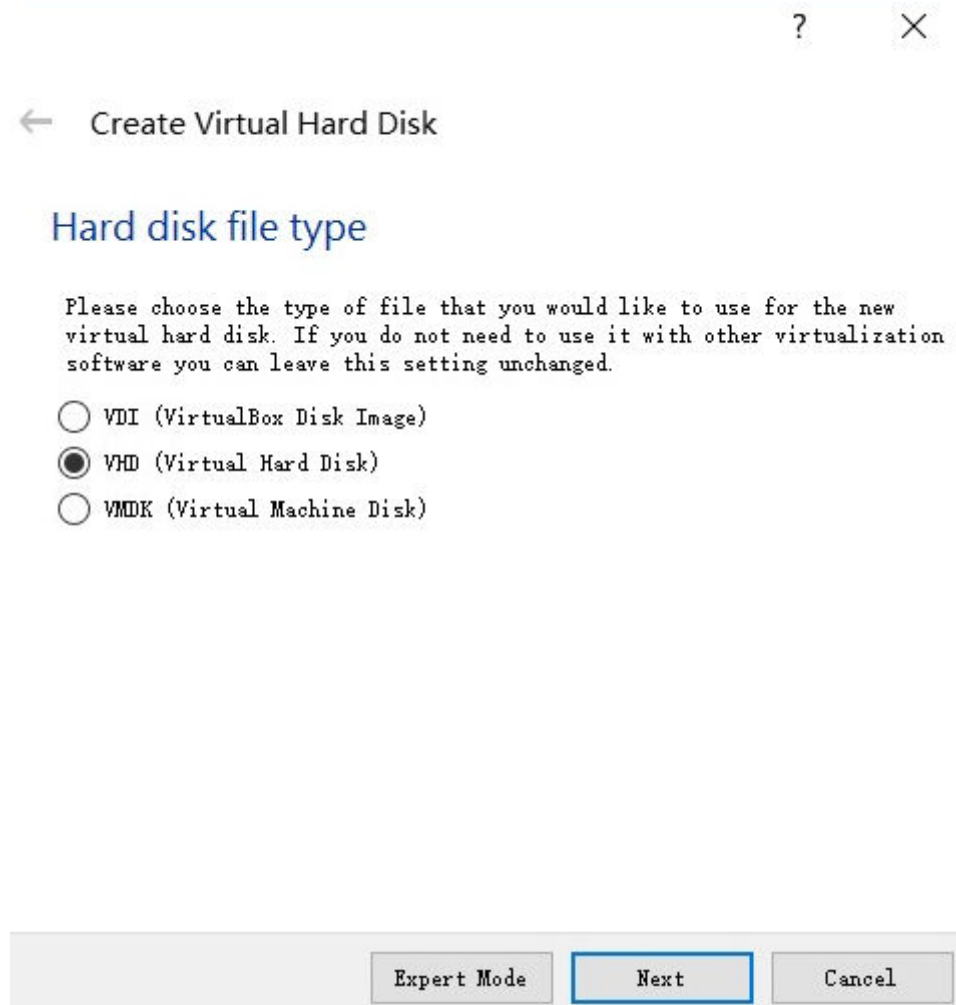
?

Create Virtual Hard Disk

Hard disk file type

Please choose the type of file that you would like to use for the new virtual hard disk. If you do not need to use it with other virtualization software you can leave this setting unchanged.

VDI (VirtualBox Disk Image)

VHD (Virtual Hard Disk)

VMDK (Virtual Machine Disk)

Expert Mode

Next

Cancel